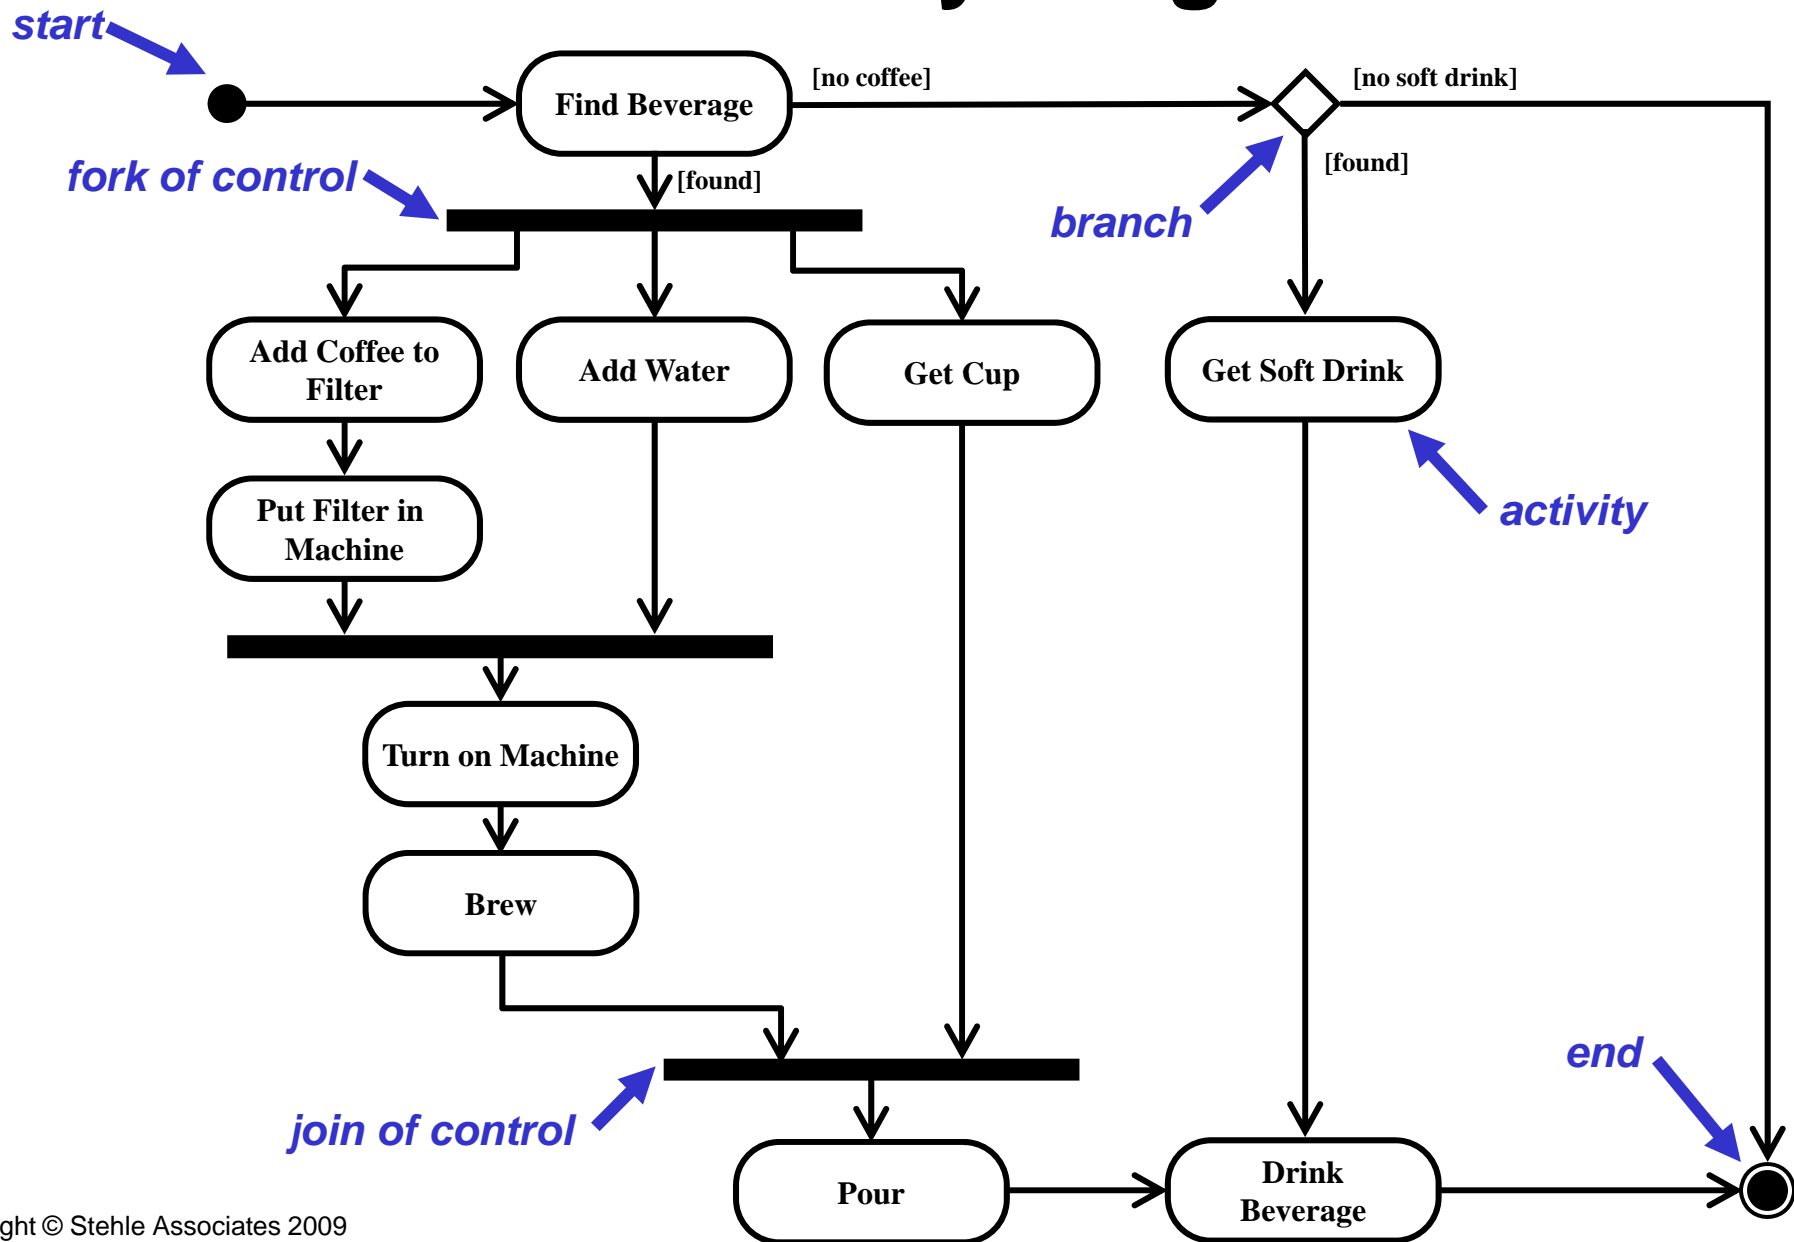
start

Find Beverage

[no coffee]

[no soft drink]

fork of control

[found]

[found]

branch

Add Coffee to Filter

Add Water

Get Cup

Get Soft Drink

Put Filter in Machine

activity

Turn on Machine

Brew

end

join of control

Pour

Drink Beverage

ght © Stehle Associates 2009